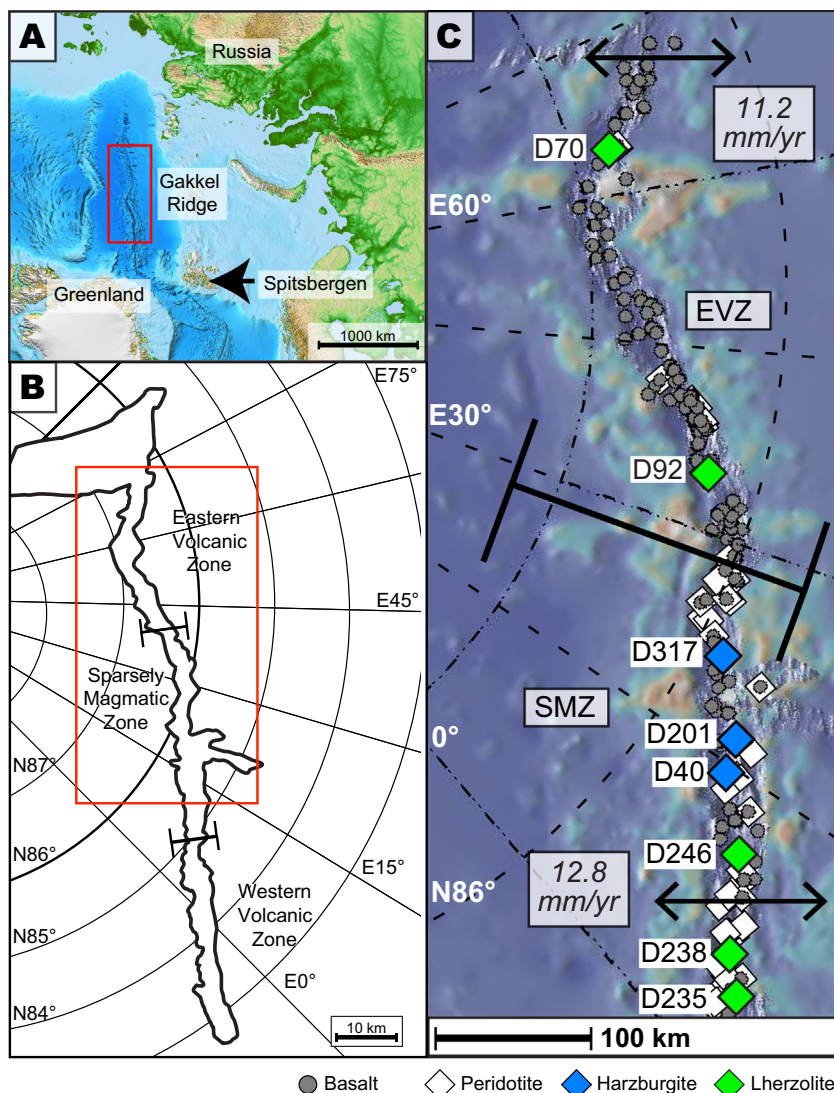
A
Russia
Gakkel Ridge
Greenland
Spitsbergen
1000 km

B
E75°
Eastern Volcanic Zone
E45°
Sparsely Magmatic Zone
N87°
N86°
E15°
Western Volcanic Zone
N85°
E0°
N84°
10 km

C
11.2 mm/yr
D70
E60°
EVZ
E30°
D92
D317
SMZ
0°
D201
D40
D246
N86°
12.8 mm/yr
D238
D235
100 km

Basalt Peridotite Harzburgite Lherzolite